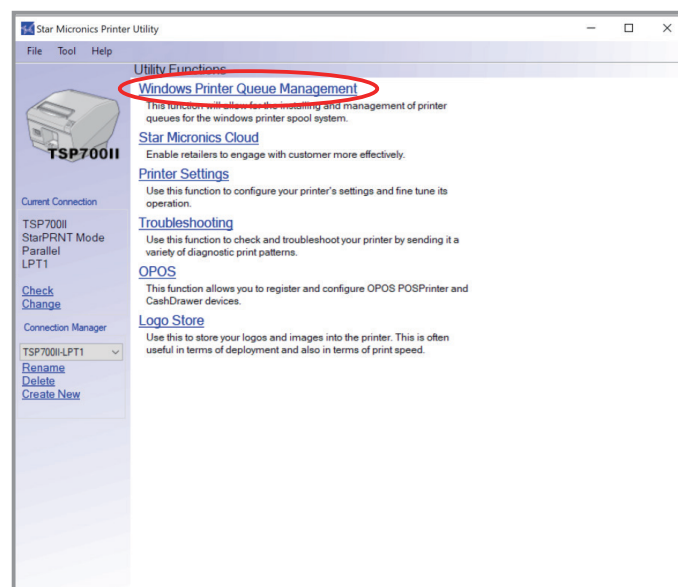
Star Micronics Printer Utility

File Tool Help

TSP700II

Current Connection

TSP700II
StarPRNT Mode
Parallel
LPT1

Check
Change

Connection Manager

TSP700II-LPT1

Rename
Delete
Create New

Utility Functions

Windows Printer Queue Management

This function will allow for the installing and management of printer queues for the windows printer spool system.

Star Micronics Cloud

Enable retailers to engage with customer more effectively.

Printer Settings

Use this function to configure your printer's settings and fine tune its operation.

Troubleshooting

Use this function to check and troubleshoot your printer by sending it a variety of diagnostic print patterns.

OPOS

This function allows you to register and configure OPOS POSPrinter and CashDrawer devices.

Logo Store

Use this to store your logos and images into the printer. This is often useful in terms of deployment and also in terms of print speed.